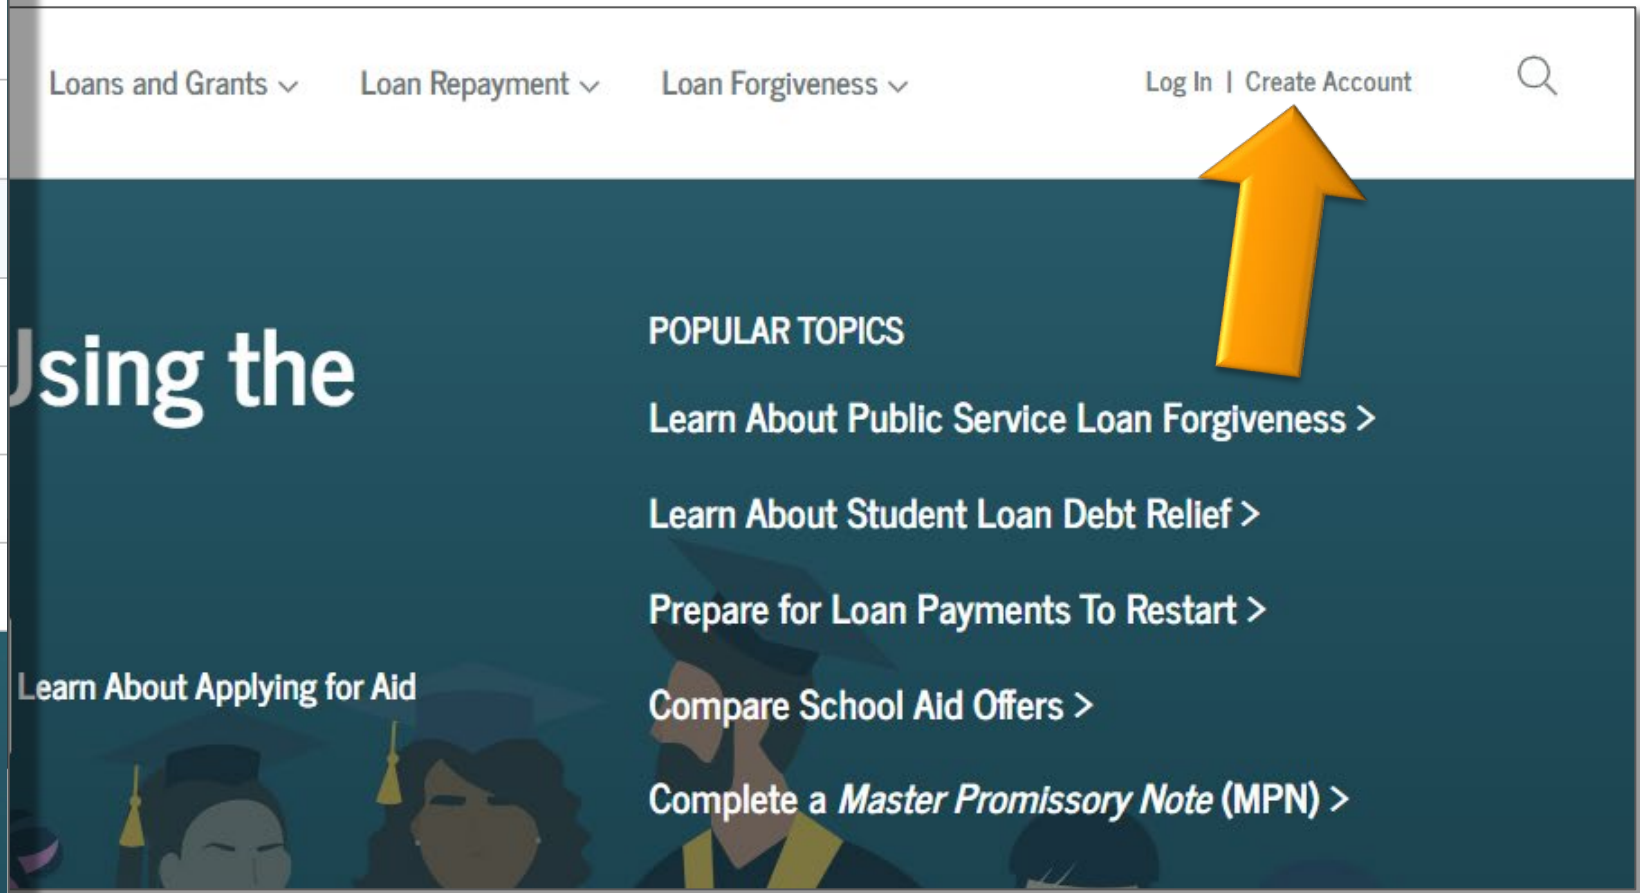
Loans and Grants ⌄ Loan Repayment ⌄ Loan Forgiveness ⌄ Log In | Create Account

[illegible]sing the

Learn About Applying for Aid

POPULAR TOPICS

Learn About Public Service Loan Forgiveness >

Learn About Student Loan Debt Relief >

Prepare for Loan Payments To Restart >

Compare School Aid Offers >

Complete a *Master Promissory Note* (MPN) >